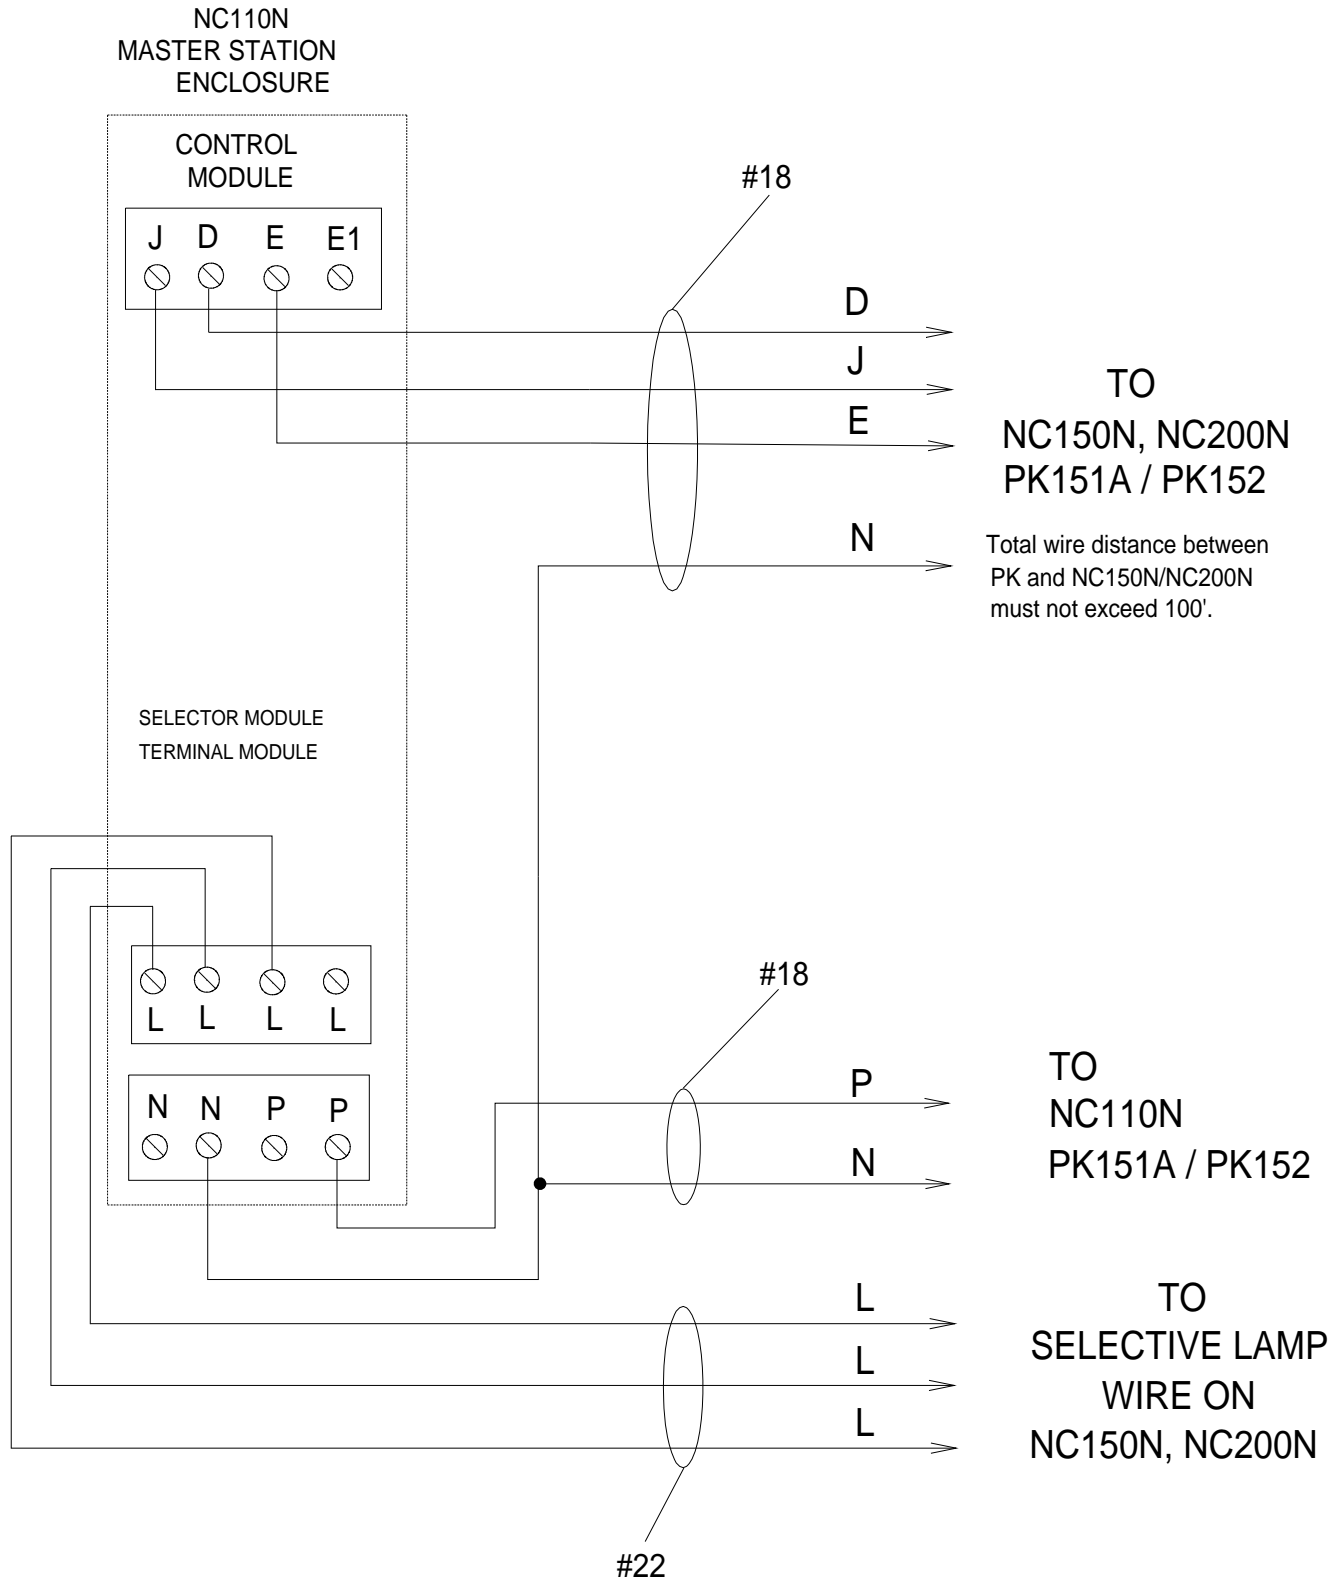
NC110N
MASTER STATION
ENCLOSURE

CONTROL
MODULE

J D E E1

#18

D
J
E

TO
NC150N, NC200N
PK151A / PK152

N

Total wire distance between PK and NC150N/NC200N must not exceed 100'.

SELECTOR MODULE
TERMINAL MODULE

L L L L

#18

N N P P

P
N

TO
NC110N
PK151A / PK152

L
L
L

TO
SELECTIVE LAMP
WIRE ON
NC150N, NC200N

#22